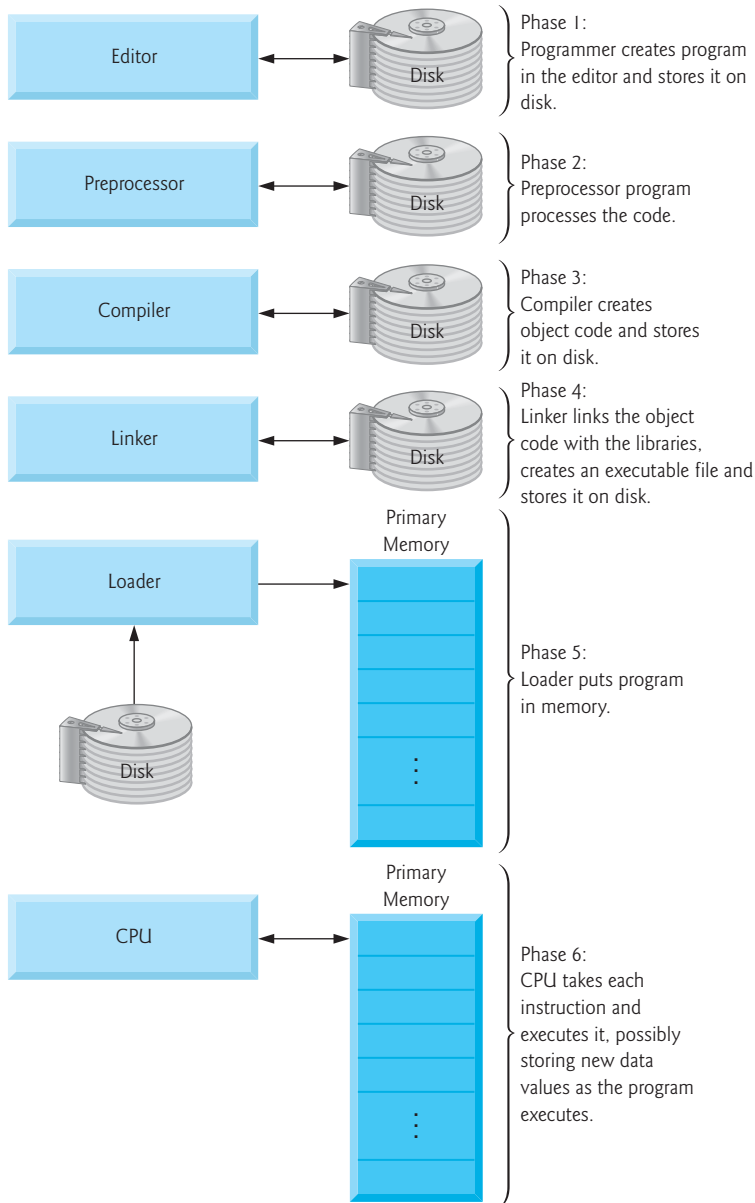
Editor

Disk

Phase 1:
Programmer creates program in the editor and stores it on disk.

Preprocessor

Disk

Phase 2:
Preprocessor program processes the code.

Compiler

Disk

Phase 3:
Compiler creates object code and stores it on disk.

Linker

Disk

Phase 4:
Linker links the object code with the libraries, creates an executable file and stores it on disk.

Loader

Primary Memory

Disk

Phase 5:
Loader puts program in memory.

CPU

Primary Memory

Phase 6:
CPU takes each instruction and executes it, possibly storing new data values as the program executes.